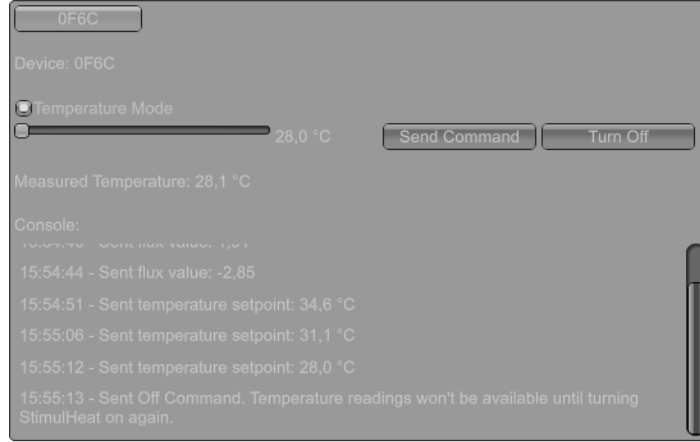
0F6C

Device: 0F6C

Temperature Mode

28,0 °C

Send Command

Turn Off

Measured Temperature: 28,1 °C

Console:

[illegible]

15:54:44 - Sent flux value: -2,85

15:54:51 - Sent temperature setpoint: 34,6 °C

15:55:06 - Sent temperature setpoint: 31,1 °C

15:55:12 - Sent temperature setpoint: 28,0 °C

15:55:13 - Sent Off Command. Temperature readings won't be available until turning StimulHeat on again.